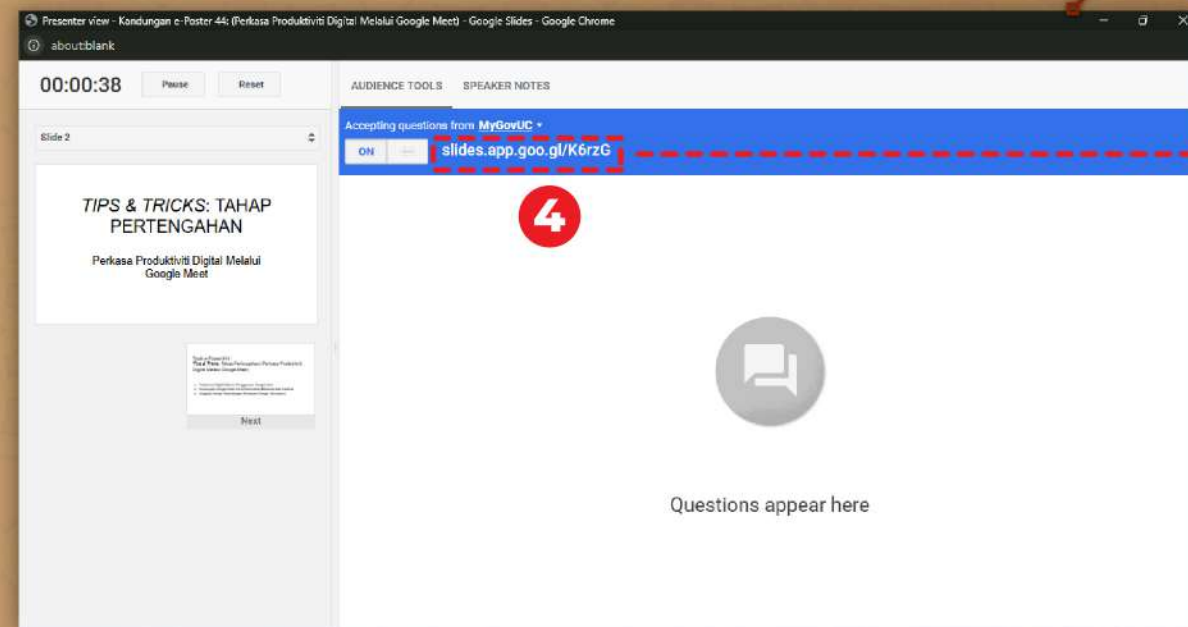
Presenter view - Kandungan e-Poster 44: (Perkasa Produktiviti Digital Melalui Google Meet) - Google Slides - Google Chrome

about:blank

00:00:38 Pause Reset

AUDIENCE TOOLS SPEAKER NOTES

Accepting questions from MyGovUC

ON

slides.app.goo.gl/K6rzG

4

Slide 2

TIPS & TRICKS: TAHAP PERTENGAHAN

Perkasa Produktiviti Digital Melalui Google Meet

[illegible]

Next

Questions appear here